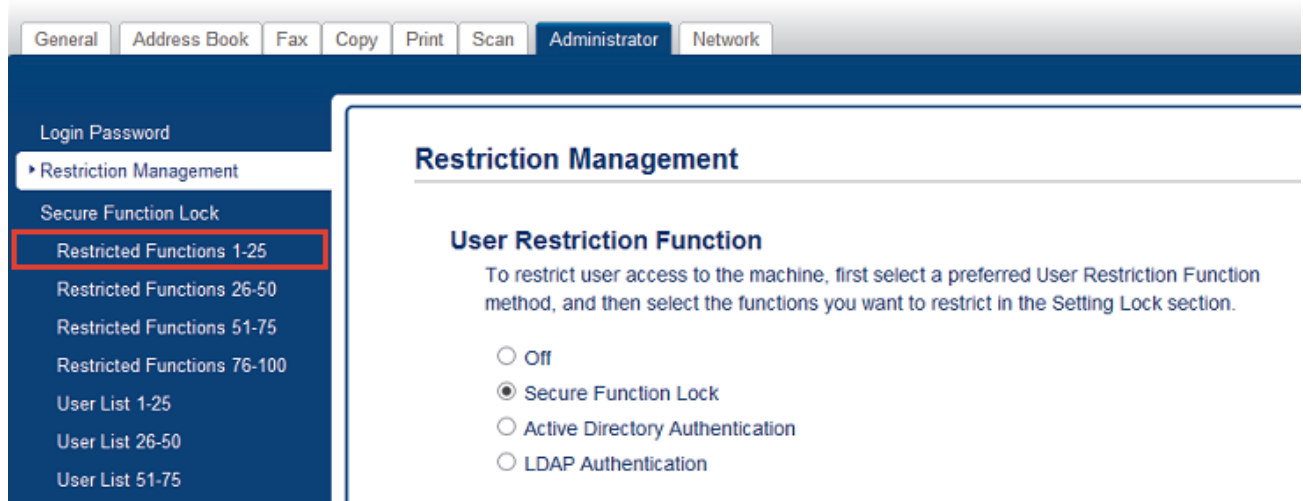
General | Address Book | Fax | Copy | Print | Scan | Administrator | Network

Login Password
Restriction Management
Secure Function Lock
Restricted Functions 1-25
Restricted Functions 26-50
Restricted Functions 51-75
Restricted Functions 76-100
User List 1-25
User List 26-50
User List 51-75

Restriction Management

User Restriction Function

To restrict user access to the machine, first select a preferred User Restriction Function method, and then select the functions you want to restrict in the Setting Lock section.

Off
Secure Function Lock
Active Directory Authentication
LDAP Authentication